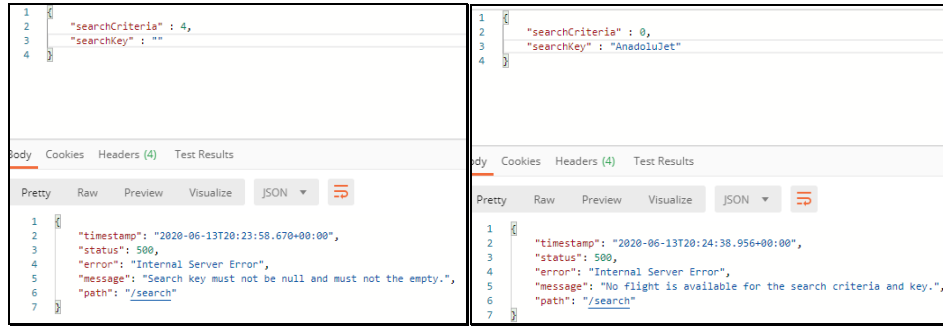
1 {
2 "searchCriteria" : 4,
3 "searchKey" : ""
4 }

ody Cookies Headers (4) Test Results

Pretty Raw Preview Visualize JSON ▼

1 {
2 "timestamp": "2020-06-13T20:23:58.670+00:00",
3 "status": 500,
4 "error": "Internal Server Error",
5 "message": "Search key must not be null and must not the empty.",
6 "path": "/search"
7 }

1 {
2 "searchCriteria" : 0,
3 "searchKey" : "AnadoluJet"
4 }

ody Cookies Headers (4) Test Results

Pretty Raw Preview Visualize JSON ▼

1 {
2 "timestamp": "2020-06-13T20:24:38.956+00:00",
3 "status": 500,
4 "error": "Internal Server Error",
5 "message": "No flight is available for the search criteria and key.",
6 "path": "/search"
7 }